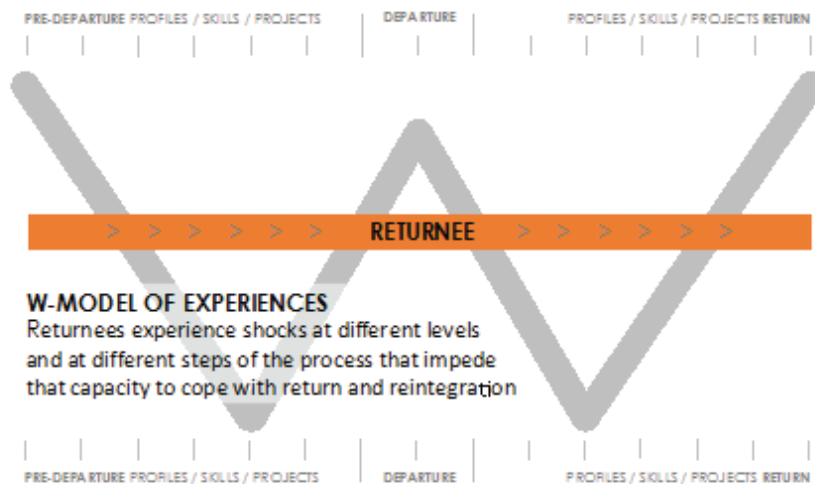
PRE-DEPARTURE PROFILES / SKILLS / PROJECTS DEPARTURE PROFILES / SKILLS / PROJECTS RETURN

> > > > > > RETURNEE > > > > > >

W-MODEL OF EXPERIENCES

Returnees experience shocks at different levels and at different steps of the process that impede that capacity to cope with return and reintegration

PRE-DEPARTURE PROFILES / SKILLS / PROJECTS DEPARTURE PROFILES / SKILLS / PROJECTS RETURN